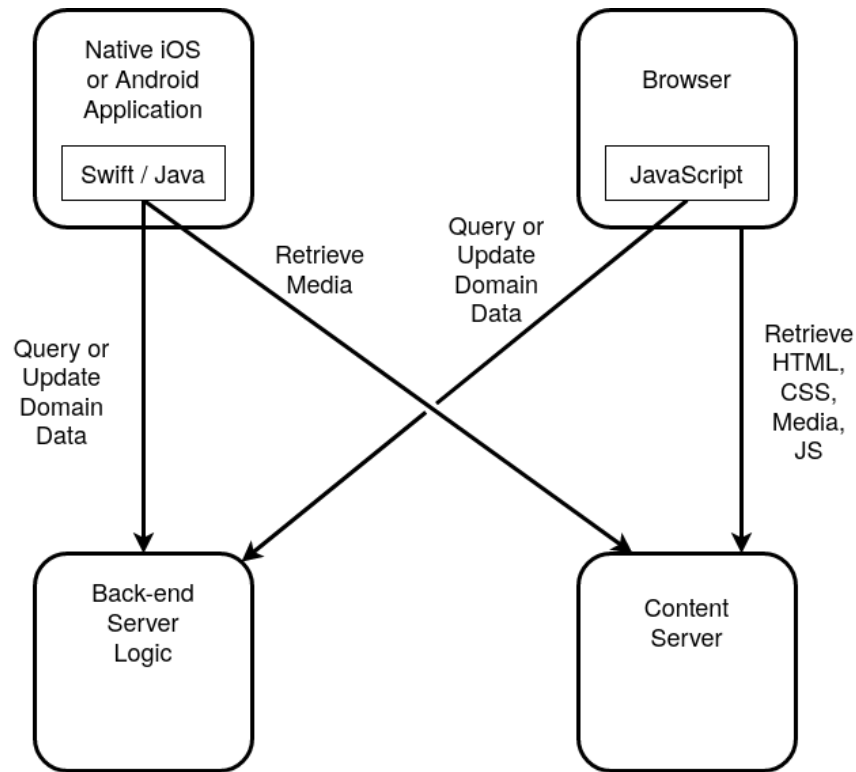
Native iOS or Android Application

Swift / Java

Browser

JavaScript

Retrieve Media

Query or Update Domain Data

Query or Update Domain Data

Retrieve HTML, CSS, Media, JS

Back-end Server Logic

Content Server